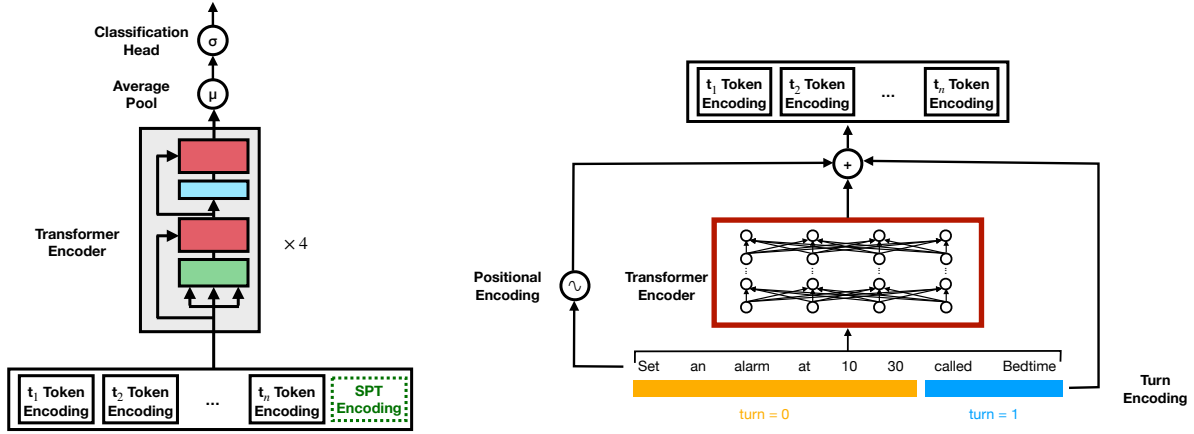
Classification Head

σ

Average Pool

μ

Transformer Encoder

$\times 4$

$t_1$ Token Encoding

$t_2$ Token Encoding

...

$t_n$ Token Encoding

SPT Encoding

$t_1$ Token Encoding

$t_2$ Token Encoding

...

$t_n$ Token Encoding

+

Positional Encoding

Transformer Encoder

Set an alarm at 10 30 called Bedtime

turn = 0

turn = 1

Turn Encoding